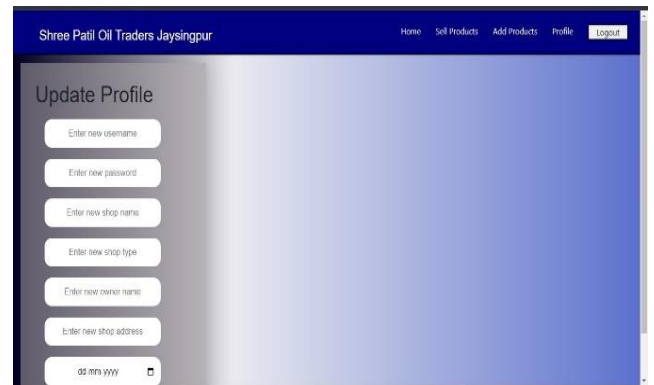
Shree Patil Oil Traders Jaysingpur

Home Sell Products Add Products Profile Logout

Update Profile

Enter new username

Enter new password

Enter new shop name

Enter new shop type

Enter new owner name

Enter new shop address

dd mm yyyy